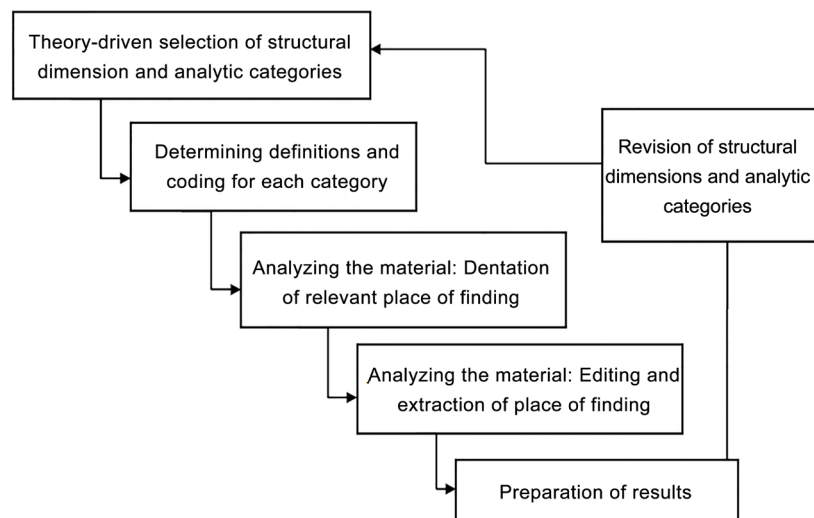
Theory-driven selection of structural dimension and analytic categories

Determining definitions and coding for each category

Analyzing the material: Dentation of relevant place of finding

Analyzing the material: Editing and extraction of place of finding

Preparation of results

Revision of structural dimensions and analytic categories